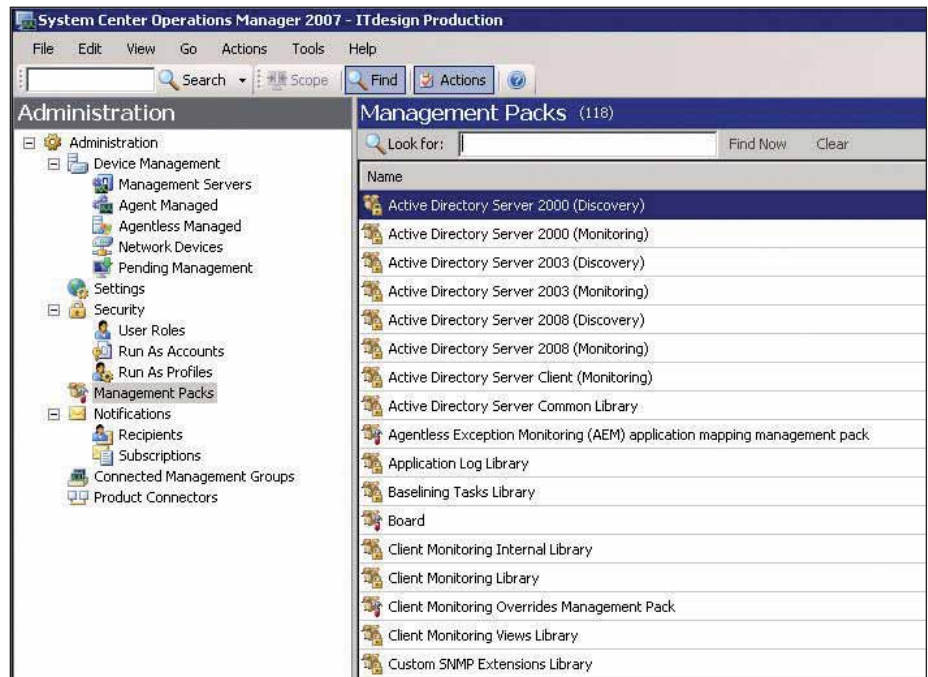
System Center Operations Manager 2007 - ITdesign Production

File Edit View Go Actions Tools Help

Search Scope Find Actions

Administration

Administration
Device Management
Management Servers
Agent Managed
Agentless Managed
Network Devices
Pending Management
Settings
Security
User Roles
Run As Accounts
Run As Profiles
Management Packs
Notifications
Recipients
Subscriptions
Connected Management Groups
Product Connectors

Management Packs (118)

Look for: Find Now Clear

| Name |
|---|
| Active Directory Server 2000 (Discovery) |
| Active Directory Server 2000 (Monitoring) |
| Active Directory Server 2003 (Discovery) |
| Active Directory Server 2003 (Monitoring) |
| Active Directory Server 2008 (Discovery) |
| Active Directory Server 2008 (Monitoring) |
| Active Directory Server Client (Monitoring) |
| Active Directory Server Common Library |
| Agentless Exception Monitoring (AEM) application mapping management pack |
| Application Log Library |
| Baselining Tasks Library |
| Board |
| Client Monitoring Internal Library |
| Client Monitoring Library |
| Client Monitoring Overrides Management Pack |
| Client Monitoring Views Library |
| Custom SNMP Extensions Library |